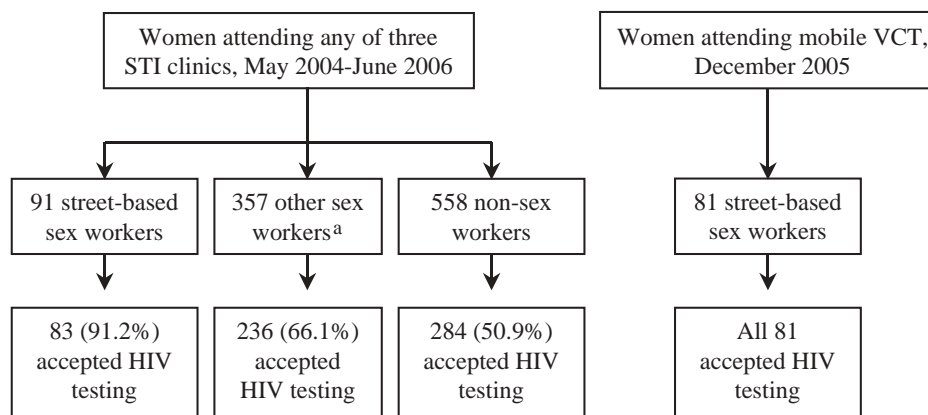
Women attending any of three STI clinics, May 2004-June 2006

91 street-based sex workers

357 other sex workers$^{a}$

558 non-sex workers

83 (91.2%) accepted HIV testing

236 (66.1%) accepted HIV testing

284 (50.9%) accepted HIV testing

Women attending mobile VCT, December 2005

81 street-based sex workers

All 81 accepted HIV testing